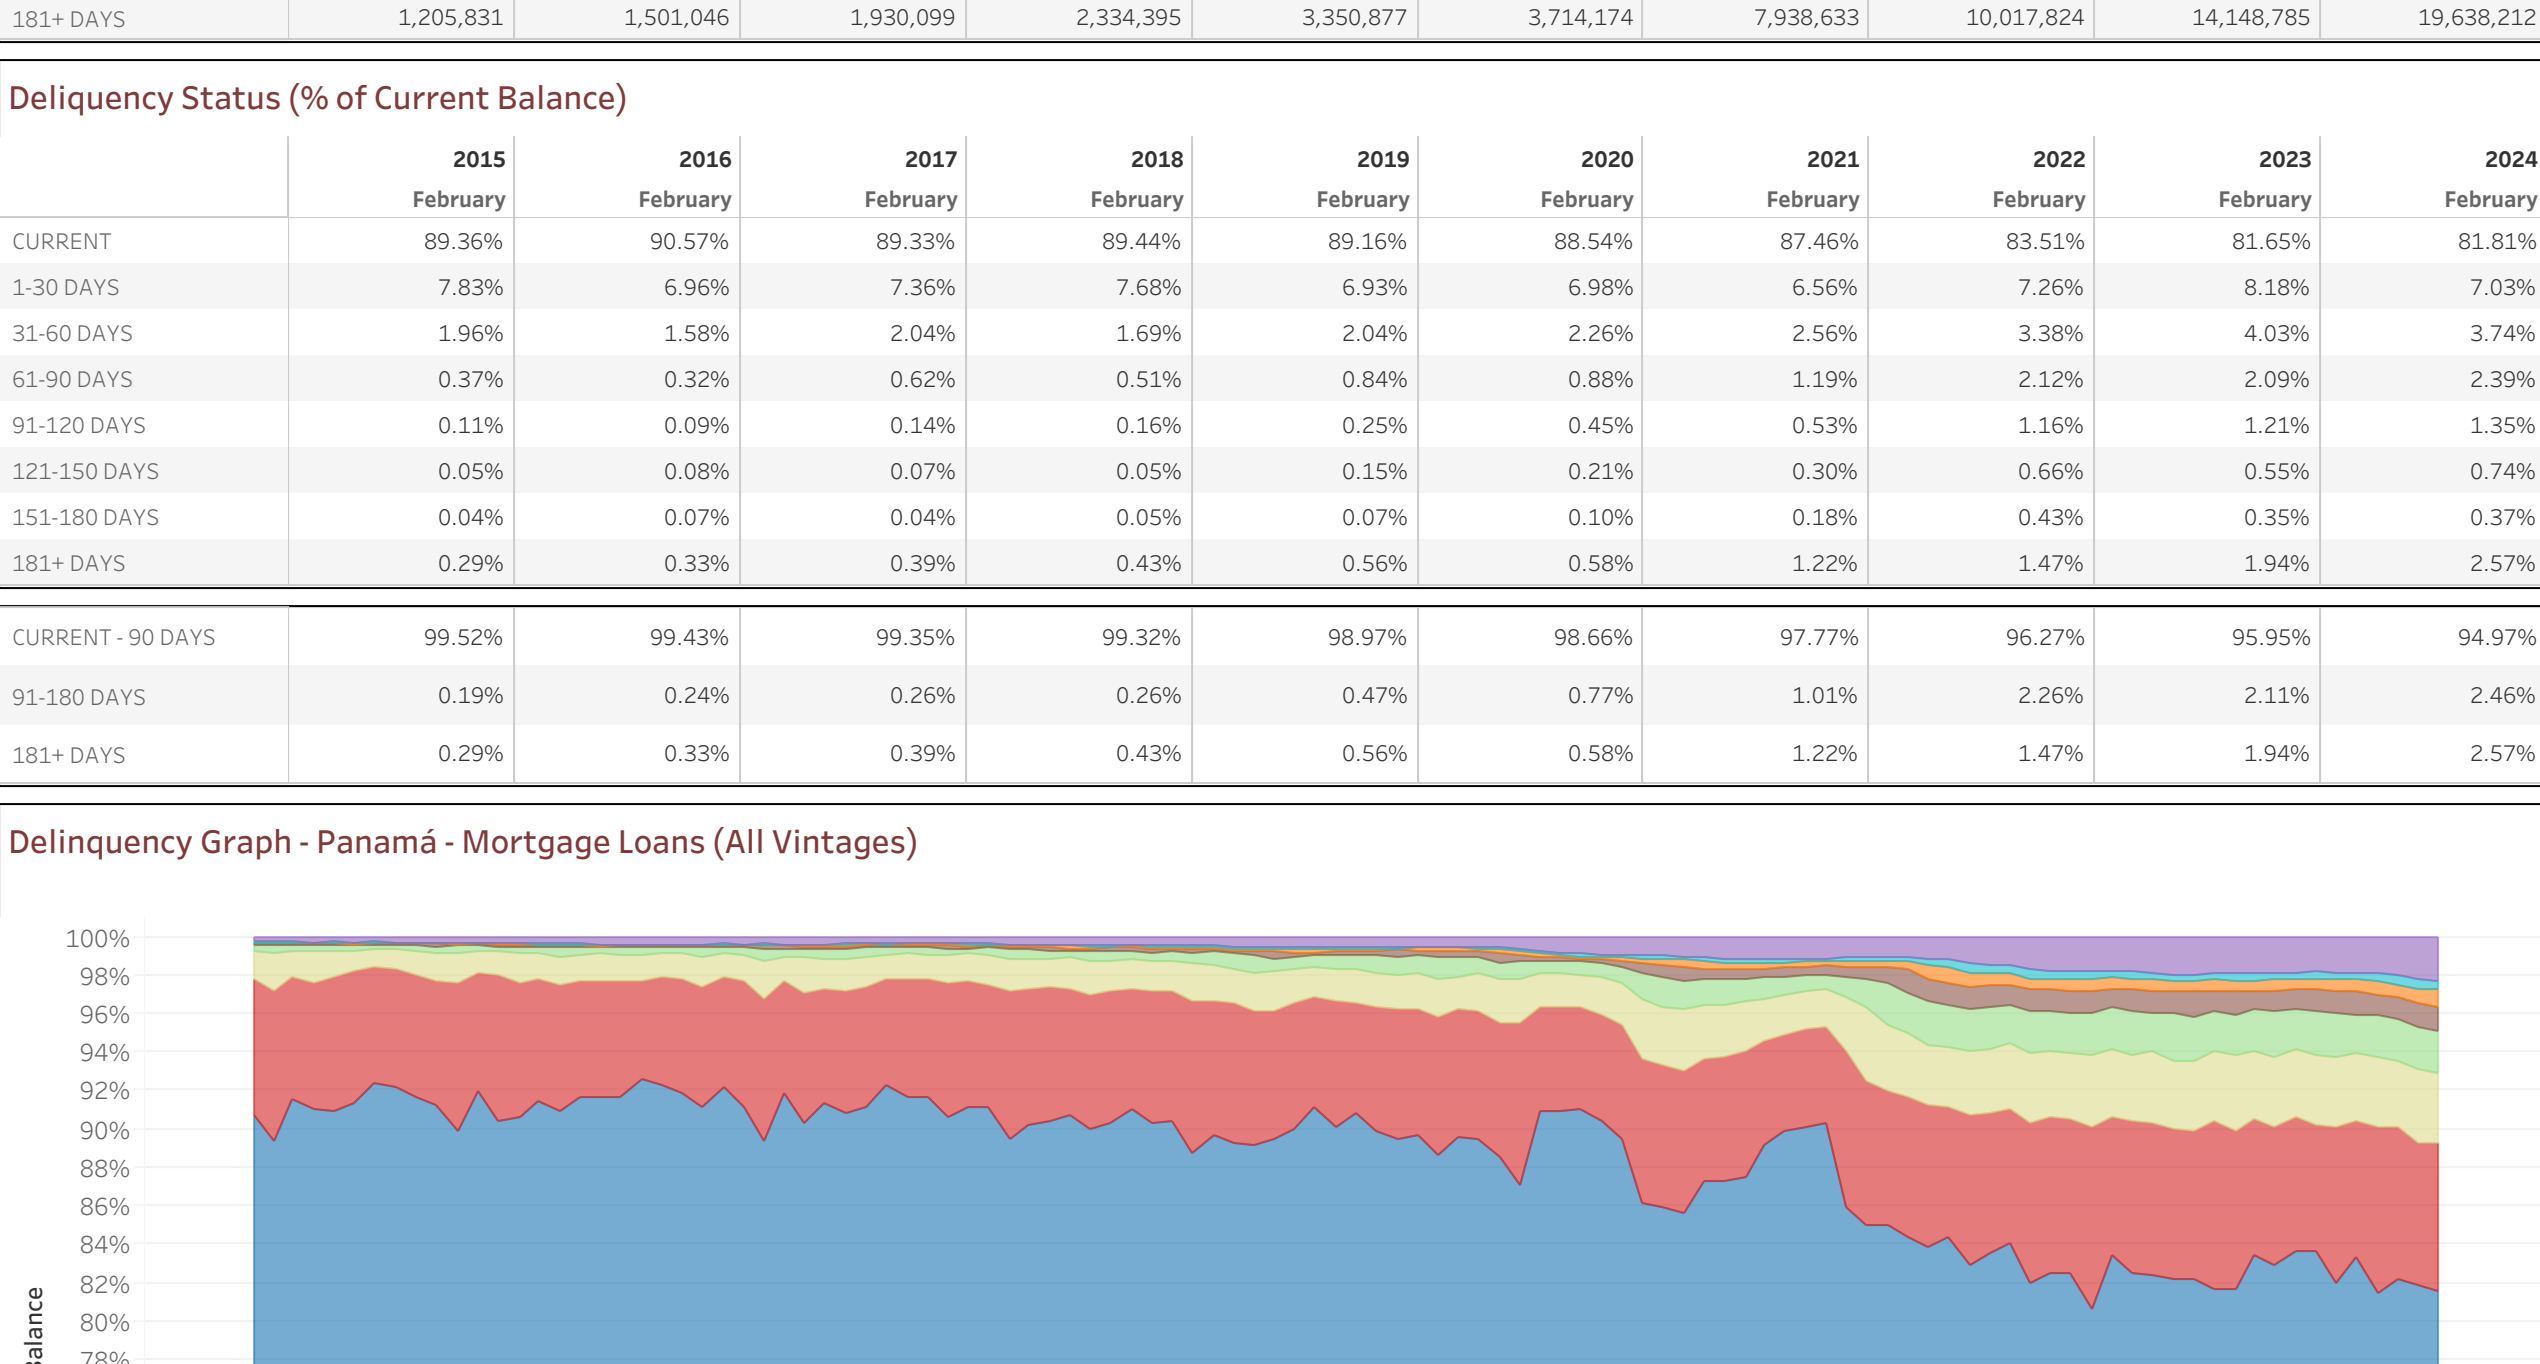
| 181+ DAYS | 1,205,831 | 1,501,046 | 1,930,099 | 2,334,395 | 3,350,877 | 3,714,174 | 7,938,633 | 10,017,824 | 14,148,785 | 19,638,212 |
|---|---|---|---|---|---|---|---|---|---|---|

Deliquency Status (% of Current Balance)

| | 2015 February | 2016 February | 2017 February | 2018 February | 2019 February | 2020 February | 2021 February | 2022 February | 2023 February | 2024 February |
|---|---|---|---|---|---|---|---|---|---|---|
| CURRENT | 89.36% | 90.57% | 89.33% | 89.44% | 89.16% | 88.54% | 87.46% | 83.51% | 81.65% | 81.81% |
| 1-30 DAYS | 7.83% | 6.96% | 7.36% | 7.68% | 6.93% | 6.98% | 6.56% | 7.26% | 8.18% | 7.03% |
| 31-60 DAYS | 1.96% | 1.58% | 2.04% | 1.69% | 2.04% | 2.26% | 2.56% | 3.38% | 4.03% | 3.74% |
| 61-90 DAYS | 0.37% | 0.32% | 0.62% | 0.51% | 0.84% | 0.88% | 1.19% | 2.12% | 2.09% | 2.39% |
| 91-120 DAYS | 0.11% | 0.09% | 0.14% | 0.16% | 0.25% | 0.45% | 0.53% | 1.16% | 1.21% | 1.35% |
| 121-150 DAYS | 0.05% | 0.08% | 0.07% | 0.05% | 0.15% | 0.21% | 0.30% | 0.66% | 0.55% | 0.74% |
| 151-180 DAYS | 0.04% | 0.07% | 0.04% | 0.05% | 0.07% | 0.10% | 0.18% | 0.43% | 0.35% | 0.37% |
| 181+ DAYS | 0.29% | 0.33% | 0.39% | 0.43% | 0.56% | 0.58% | 1.22% | 1.47% | 1.94% | 2.57% |

| CURRENT - 90 DAYS | 99.52% | 99.43% | 99.35% | 99.32% | 98.97% | 98.66% | 97.77% | 96.27% | 95.95% | 94.97% |
|---|---|---|---|---|---|---|---|---|---|---|
| 91-180 DAYS | 0.19% | 0.24% | 0.26% | 0.26% | 0.47% | 0.77% | 1.01% | 2.26% | 2.11% | 2.46% |
| 181+ DAYS | 0.29% | 0.33% | 0.39% | 0.43% | 0.56% | 0.58% | 1.22% | 1.47% | 1.94% | 2.57% |

Delinquency Graph - Panamá - Mortgage Loans (All Vintages)

100%
98%
96%
94%
92%
90%
88%
86%
84%
82%
80%
78%
alance